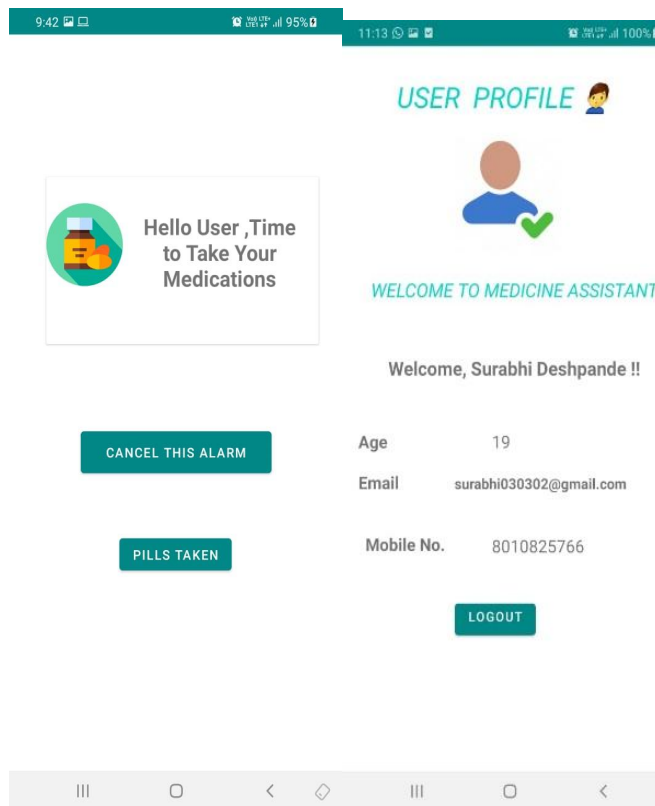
9:42

95%

Hello User ,Time to Take Your Medications

CANCEL THIS ALARM

PILLS TAKEN

11:13

100%

USER PROFILE

WELCOME TO MEDICINE ASSISTANT

Welcome, Surabhi Deshpande !!

Age 19

Email surabhi030302@gmail.com

Mobile No. 8010825766

LOGOUT